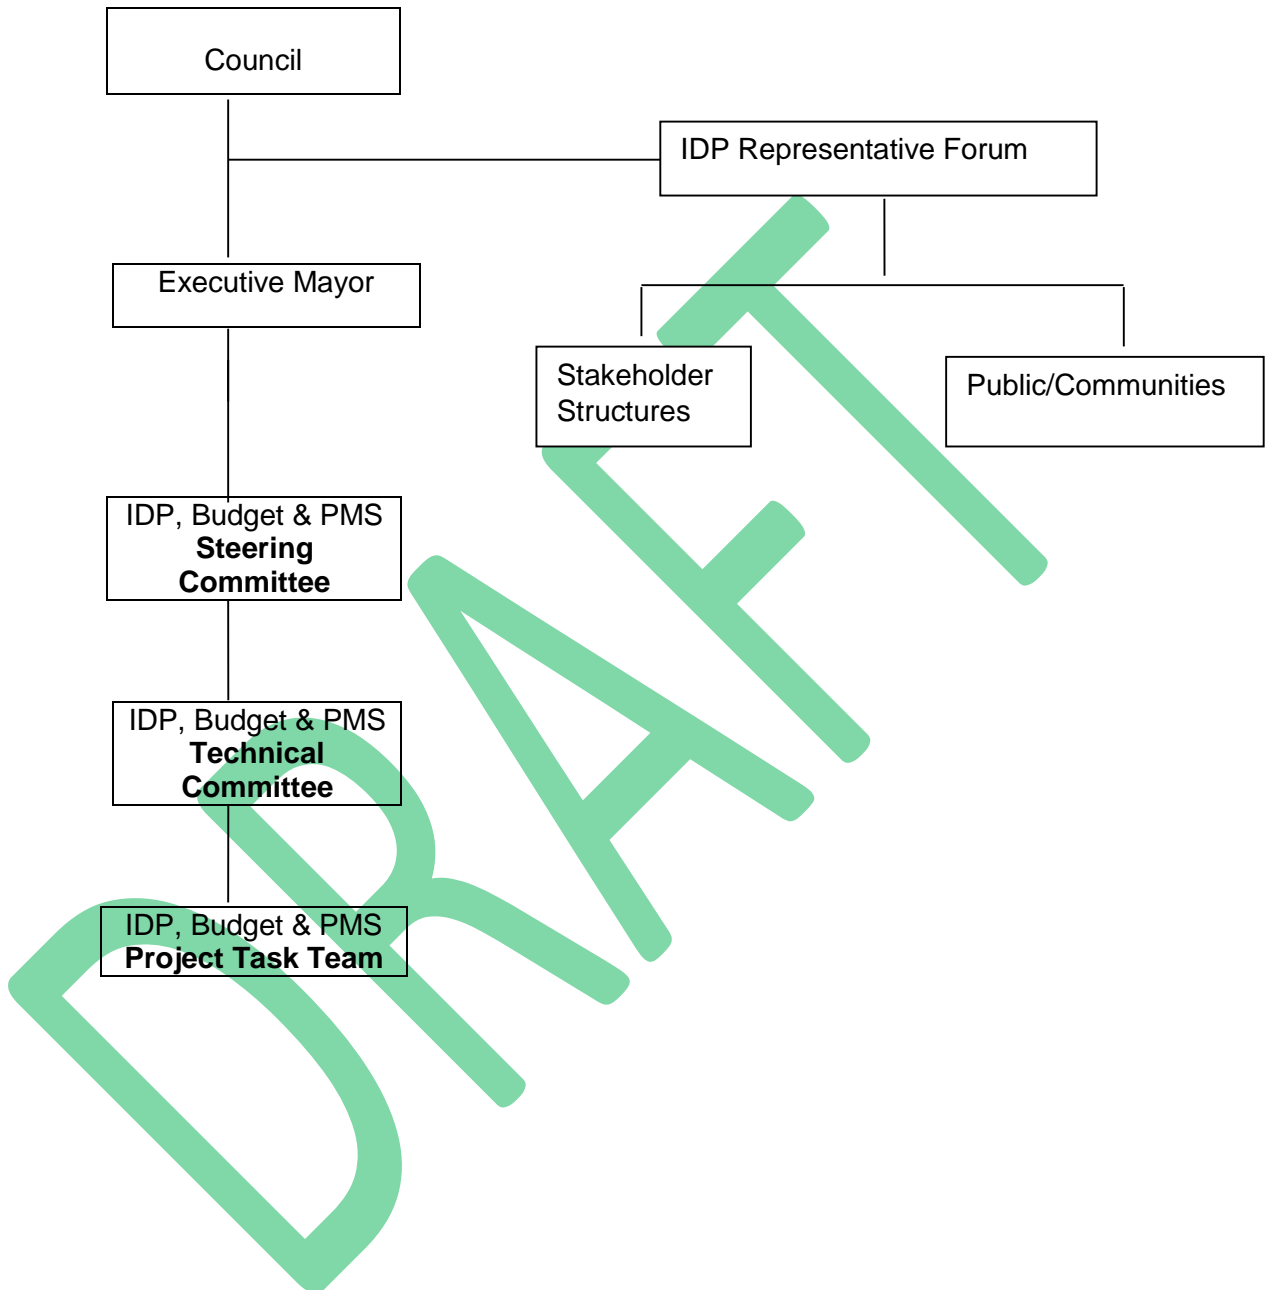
Council

IDP Representative Forum

Executive Mayor

Stakeholder Structures

Public/Communities

IDP, Budget & PMS **Steering Committee**

IDP, Budget & PMS **Technical Committee**

IDP, Budget & PMS **Project Task Team**

DRAFT